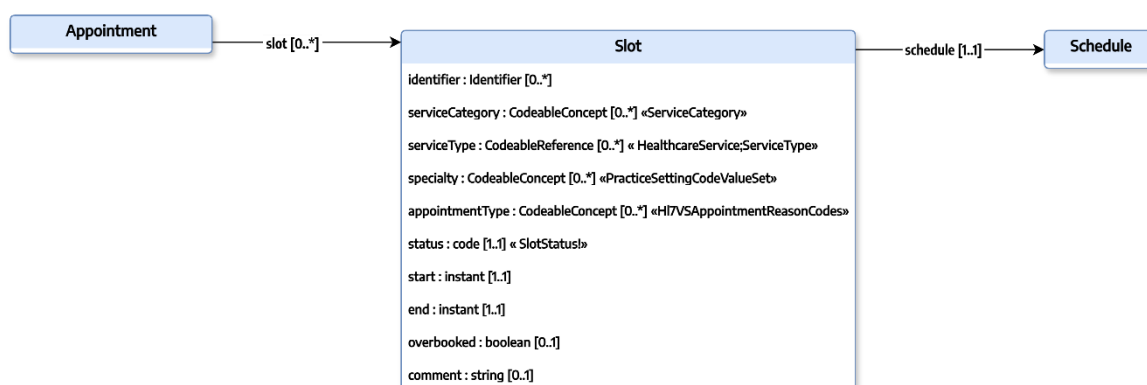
Appointment

slot [0..*]

Slot

identifier : Identifier [0..*]

serviceCategory : CodeableConcept [0..*] «ServiceCategory»

serviceType : CodeableReference [0..*] « HealthcareService;ServiceType»

specialty : CodeableConcept [0..*] «PracticeSettingCodeValueSet»

appointmentType : CodeableConcept [0..*] «Hl7VSAppointmentReasonCodes»

status : code [1..1] « SlotStatus!»

start : instant [1..1]

end : instant [1..1]

overbooked : boolean [0..1]

comment : string [0..1]

schedule [1..1]

Schedule